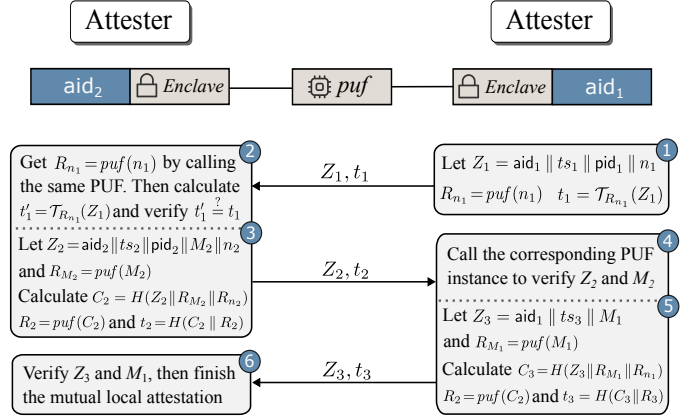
Attester

Attester

$\mathsf{aid}_2$

Enclave

puf

Enclave

$\mathsf{aid}_1$

1

Let $Z_1 = \mathsf{aid}_1 \parallel ts_1 \parallel \mathsf{pid}_1 \parallel n_1$

$R_{n_1} = puf(n_1) \quad t_1 = \mathcal{T}_{R_{n_1}}(Z_1)$

$Z_1, t_1$

2

Get $R_{n_1} = puf(n_1)$ by calling the same PUF. Then calculate $t'_1 = \mathcal{T}_{R_{n_1}}(Z_1)$ and verify $t'_1 \stackrel{?}{=} t_1$

3

Let $Z_2 = \mathsf{aid}_2 \| ts_2 \| \mathsf{pid}_2 \| M_2 \| n_2$ and $R_{M_2} = puf(M_2)$

Calculate $C_2 = H(Z_2 \| R_{M_2} \| R_{n_2})$

$R_2 = puf(C_2)$ and $t_2 = H(C_2 \parallel R_2)$

$Z_2, t_2$

4

Call the corresponding PUF instance to verify $Z_2$ and $M_2$

5

Let $Z_3 = \mathsf{aid}_1 \parallel ts_3 \parallel M_1$ and $R_{M_1} = puf(M_1)$

Calculate $C_3 = H(Z_3 \| R_{M_1} \| R_{n_1})$

$R_2 = puf(C_2)$ and $t_3 = H(C_3 \| R_3)$

$Z_3, t_3$

6

Verify $Z_3$ and $M_1$, then finish the mutual local attestation